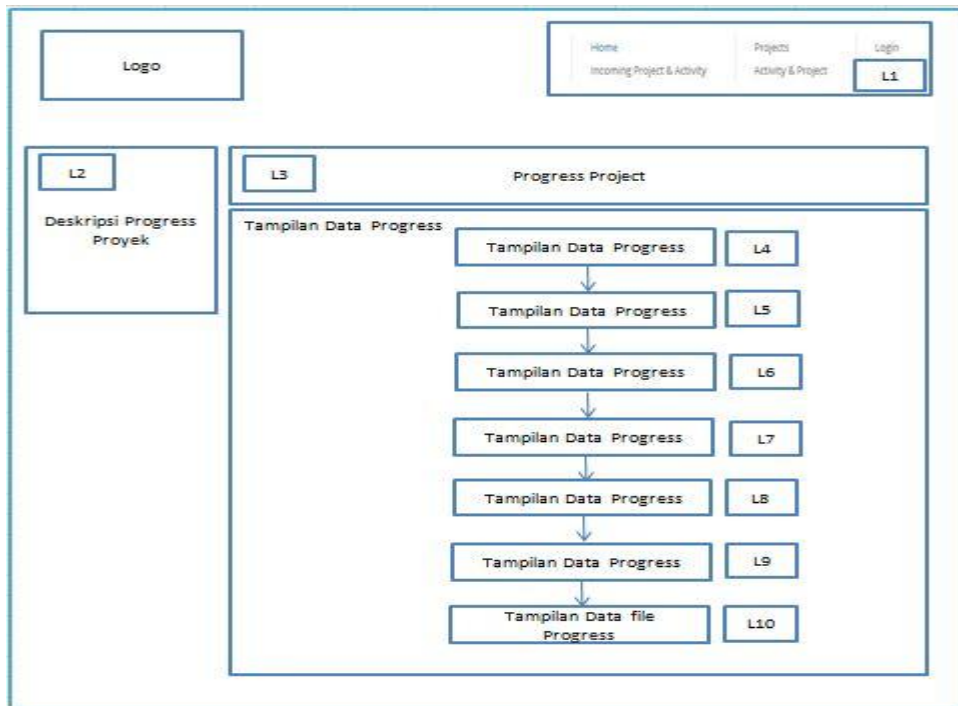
Logo

Home
Incoming Project & Activity
Projects
Activity & Project
Login
L1

L2

Deskripsi Progress Proyek

L3

Progress Project

Tampilan Data Progress

Tampilan Data Progress
L4

Tampilan Data Progress
L5

Tampilan Data Progress
L6

Tampilan Data Progress
L7

Tampilan Data Progress
L8

Tampilan Data Progress
L9

Tampilan Data file Progress
L10